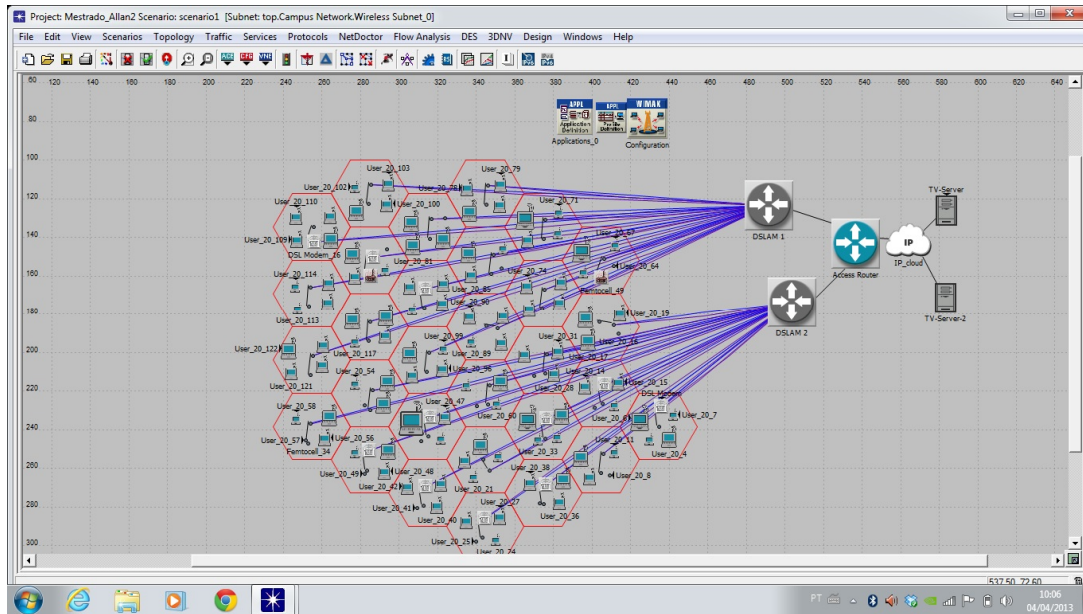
Project: Mestrado_Allan2 Scenario: scenario1 [Subnet: top.Campus Network.Wireless Subnet_0]

File Edit View Scenarios Topology Traffic Services Protocols NetDoctor Flow Analysis DES 3DNV Design Windows Help

60 120 140 160 180 200 220 240 260 280 300 320 340 360 380 400 420 440 460 480 500 520 540 560 580 600 620 640

80 100 120 140 160 180 200 220 240 260 280 300

APPL Application Definition
APPL Profile Definition
WIMAK
Applications_0
Configuration

User_20_103
User_20_79
User_20_102
User_20_98
User_20_110
User_20_100
User_20_71
User_20_109
User_20_67
DSL Modem_16
User_20_81
User_20_64
User_20_114
User_20_74
User_20_85
Femtocell_49
User_20_90
User_20_113
User_20_19
User_20_99
User_20_31
User_20_26
User_20_122
User_20_117
User_20_89
User_20_17
User_20_54
User_20_96
User_20_14
User_20_121
User_20_28
User_20_15
User_20_47
DSL Modem
User_20_58
User_20_60
User_20_7
User_20_57
User_20_56
User_20_11
Femtocell_34
User_20_33
User_20_4
User_20_48
User_20_49
User_20_38
User_20_8
User_20_42
User_20_21
User_20_27
User_20_41
User_20_40
User_20_36
User_20_25
User_20_24

DSLAM 1
DSLAM 2
Access Router
IP
IP_cloud
TV-Server
TV-Server-2

537.50, 72.60

PT
10:06
04/04/2013